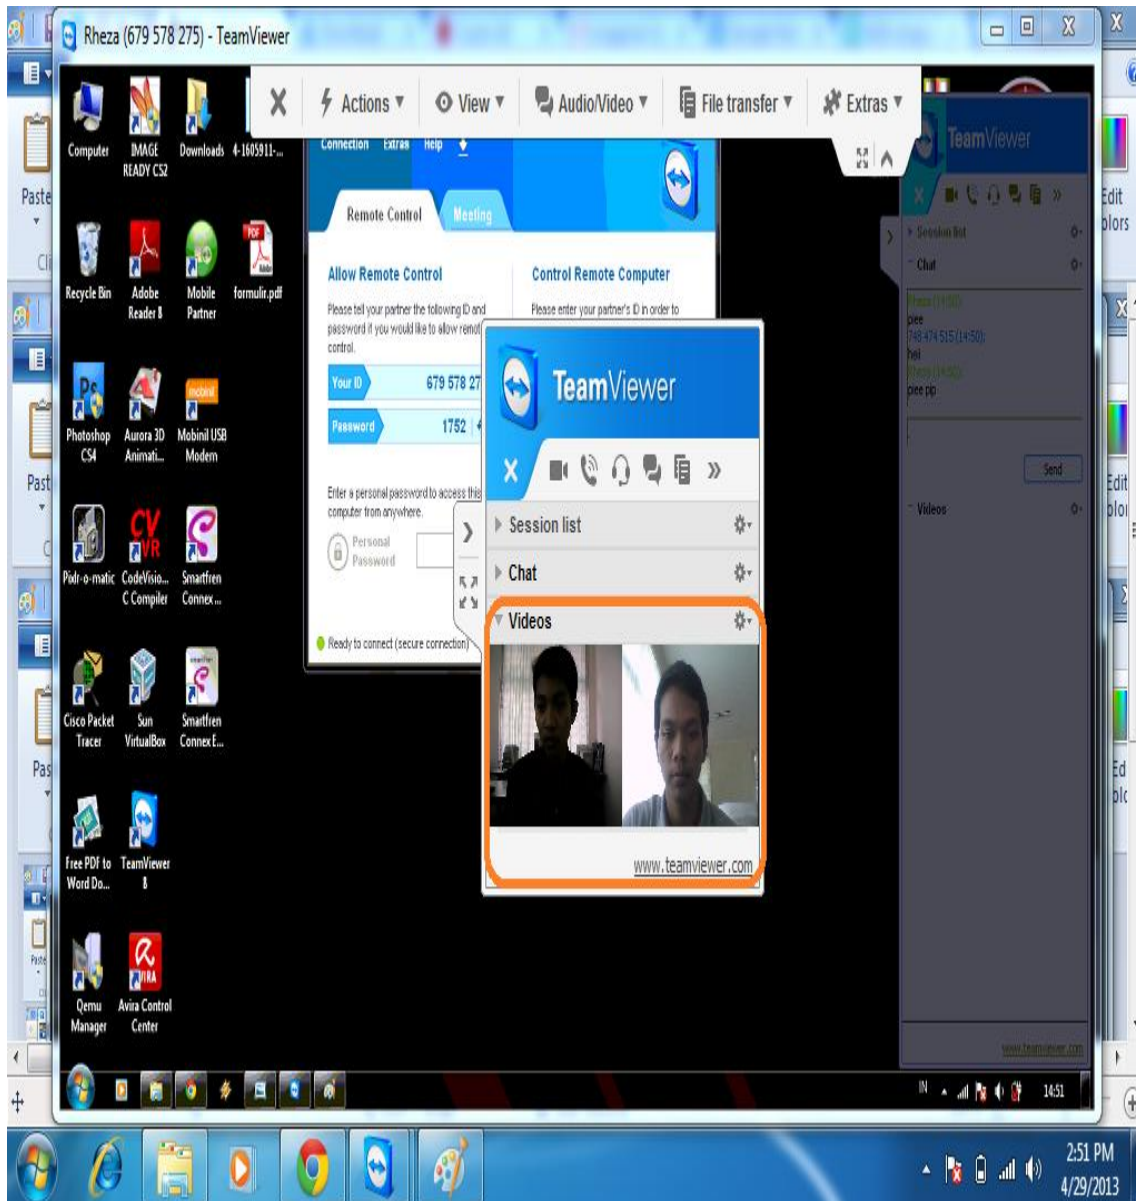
Rheza (679 578 275) - TeamViewer

Actions ▾ View ▾ Audio/Video ▾ File transfer ▾ Extras ▾

Computer
IMAGE READY CS2
Downloads
4-1605911-...
Recycle Bin
Adobe Reader 8
Mobile Partner
formulir.pdf
Photoshop CS4
Aurora 3D Animati...
Mobinil USB Modem
Pixlr-o-matic
CodeVisio... C Compiler
Smartfren Connex...
Cisco Packet Tracer
Sun VirtualBox
Smartfren ConnexE...
Free PDF to Word Do...
TeamViewer 8
Qemu Manager
Avira Control Center

Connection Extras Help

Remote Control Meeting

Allow Remote Control
Please tell your partner the following ID and password if you would like to allow remot control.
Your ID 679 578 27
Password 1752
Enter a personal password to access this computer from anywhere.
Personal Password
Ready to connect (secure connection)

Control Remote Computer
Please enter your partner's ID in order to

TeamViewer
Session list
Chat
Videos
www.teamviewer.com

TeamViewer
Session list
Chat
Rheza (14:50)
piee
748 474 515 (14:50)
hai
Rheza (14:50)
piee pp
Send
Videos
www.teamviewer.com

Paste
Edit olors

14:51
2:51 PM
4/29/2013